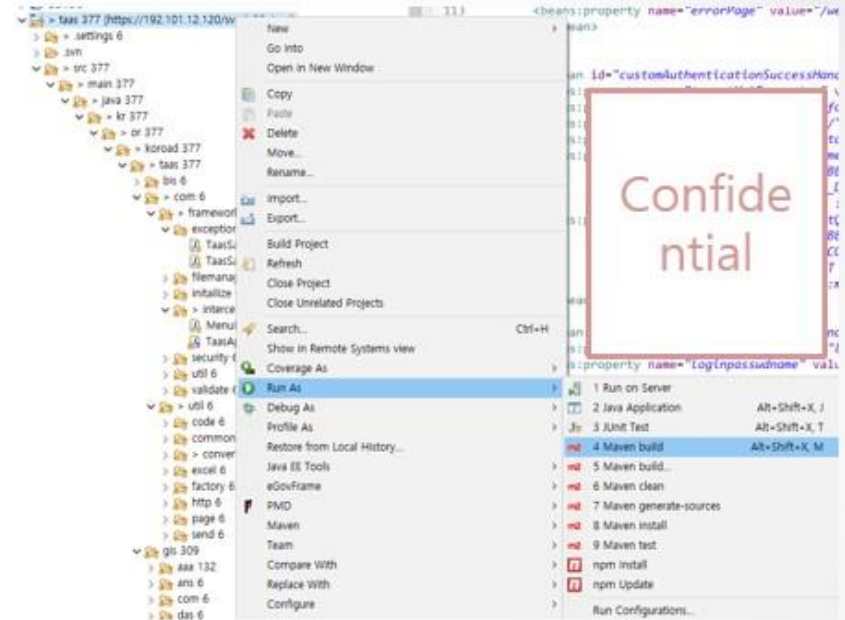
> taas 377 [https://192.101.12.120/sv
> .settings 6
> .svn
> src 377
> main 377
> java 377
> kr 377
> or 377
> koroad 377
> taas 377
> bis 6
> com 6
> framework
> exception
TaasS
TaasS
> filemana
> initialize
> interce
Menu
TaasA
> security
> util 6
> validate
> util 6
> code 6
> common
> conver
> excel 6
> factory 6
> http 6
> page 6
> send 6
> gis 309
> aaa 132
> ans 6
> com 6
> das 6

New
Go Into
Open in New Window
Copy
Paste
Delete
Move...
Rename...
Import...
Export...
Build Project
Refresh
Close Project
Close Unrelated Projects
Search... Ctrl+H
Show in Remote Systems view
Coverage As
Run As
Debug As
Profile As
Restore from Local History...
Java EE Tools
eGovFrame
PMD
Maven
Team
Compare With
Replace With
Configure

1 Run on Server
2 Java Application Alt+Shift+X, J
3 JUnit Test Alt+Shift+X, T
4 Maven build Alt+Shift+X, M
5 Maven build...
6 Maven clean
7 Maven generate-sources
8 Maven install
9 Maven test
npm Install
npm Update
Run Configurations...

313 <beans:property name="errorPage" value="/we
ean>
an id="customAuthenticationSuccessHand
s:property name="loginpasswdname" valu

Confidential